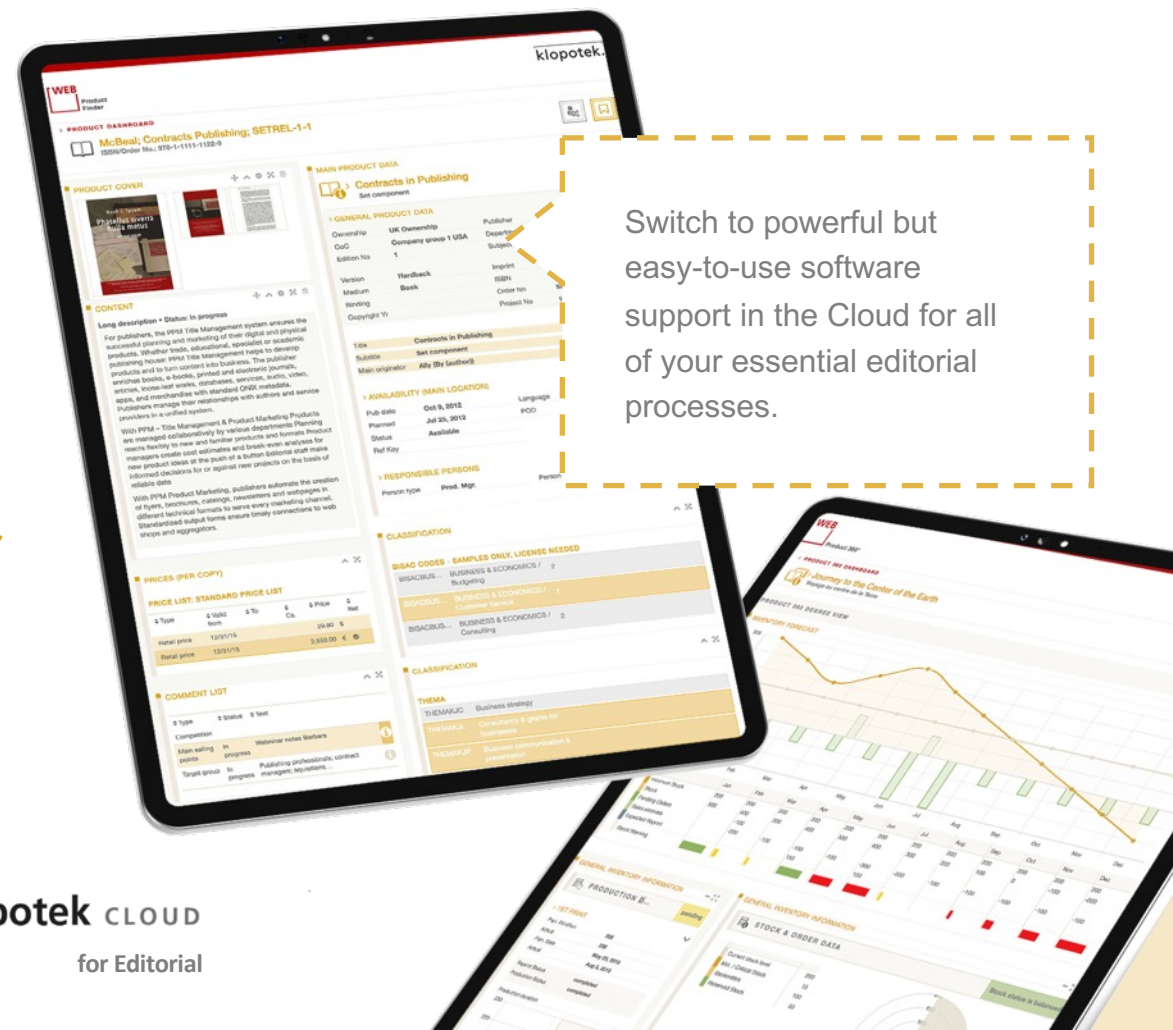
klopotek.

WEB Product Finder

› PRODUCT DASHBOARD

McBeal; Contracts Publishing; SETREL-1-1

ISBN/Order No.: 978-1-1111-1122-5

PRODUCT COVER

CONTENT

Long description • Status: In progress

For publishers, the PPM Title Management system ensures the successful planning and marketing of their digital and physical products. Whether trade, educational, specialist or academic publishing house: PPM Title Management helps to develop products and to turn content into business. The publisher enriches books, e-books, printed and electronic journals, articles, loose-leaf works, databases, services, audio, video, apps, and merchandise with standard ONIX metadata. Publishers manage their relationships with authors and service providers in a unified system.

With PPM – Title Management & Product Marketing Products are managed collaboratively by various departments Planning reacts flexibly to new and familiar products and formats Product managers create cost estimates and break-even analyses for new product ideas at the push of a button Editorial staff make informed decisions for or against new projects on the basis of reliable data

With PPM Product Marketing, publishers automate the creation of flyers, brochures, catalogs, newsletters and webpages in different technical formats to serve every marketing channel. Standardized output forms ensure timely connections to web shops and aggregators.

PRICES (PER COPY)

PRICE LIST: STANDARD PRICE LIST

| Type | Valid from | To | Ca. | Price | Net |
|---|---|---|---|---|---|
| Retail price | 12/31/15 | | | 29.90 $ | |
| Retail price | 12/31/15 | | | 2,650.00 € | |

COMMENT LIST

| Type | Status | Text |
|---|---|---|
| Competition | | |
| Main selling points | In progress | Webinar notes Barbara |
| Target group | In progress | Publishing professionals; contract managers; acquisitions ... |

MAIN PRODUCT DATA

Contracts in Publishing

Set component

› GENERAL PRODUCT DATA

Ownership UK Ownership
CoC Company group 1 USA
Edition No 1
Version Hardback
Medium Book
Binding
Copyright Yr

Publisher
Department
Subject
Imprint
ISBN
Order No
Project No

Title Contracts in Publishing
Subtitle Set component
Main originator Ally (By (author))

› AVAILABILITY (MAIN LOCATION)

Pub date Oct 9, 2012
Planned Jul 25, 2012
Status Available
Ref Key

Language
POD

› RESPONSIBLE PERSONS

Person type Prod. Mgr.

Person

CLASSIFICATION

BISAC CODES - SAMPLES ONLY, LICENSE NEEDED

| | | |
|---|---|---|
| BISACBUS... | BUSINESS & ECONOMICS / Budgeting | 2 |
| BISACBUS... | BUSINESS & ECONOMICS / Customer service | 1 |
| BISACBUS... | BUSINESS & ECONOMICS / Consulting | 2 |

CLASSIFICATION

THEMA

| | |
|---|---|
| THEMAKJC | Business strategy |
| THEMAKJ... | Consultancy & grants for businesses |
| THEMAKJP | Business communication & presentation |

Switch to powerful but easy-to-use software support in the Cloud for all of your essential editorial processes.

WEB Product 360°

› PRODUCT 360 DASHBOARD

Journey to the Center of the Earth

Voyage au centre de la Terre

PRODUCT 360 DEGREE VIEW

INVENTORY FORECAST

GENERAL INVENTORY INFORMATION

PRODUCTION B...

pending

› 1ST PRINT

completed

completed

GENERAL INVENTORY INFORMATION

STOCK & ORDER DATA

Stock status is balanced

...opotek CLOUD

for Editorial